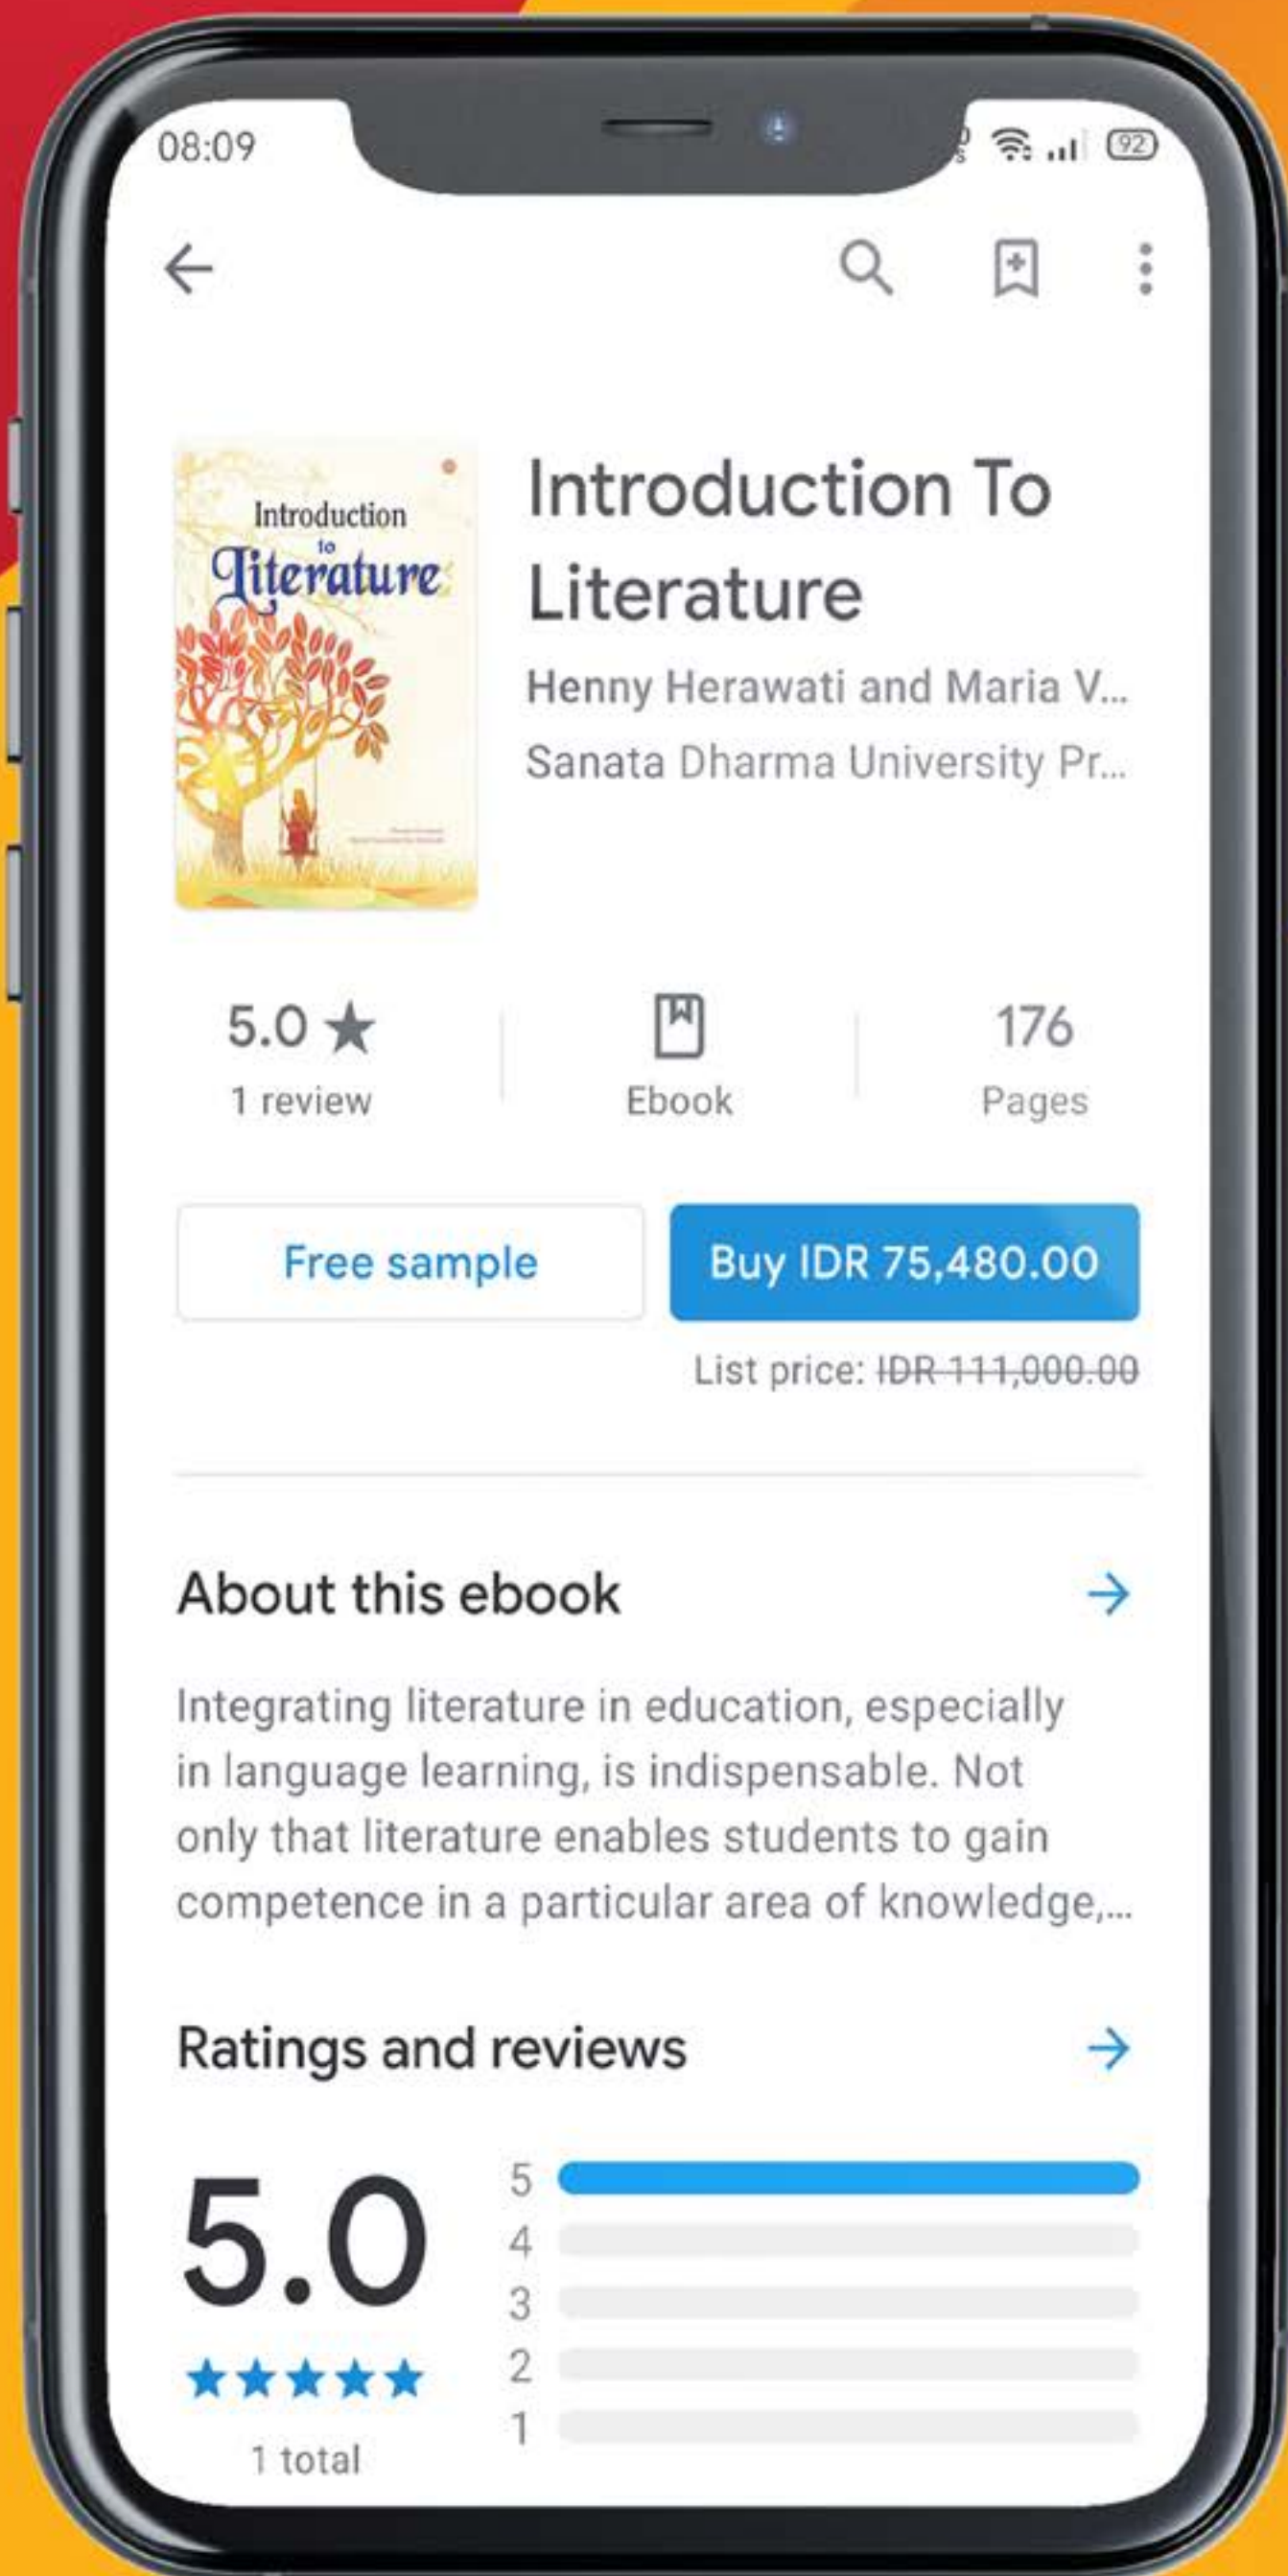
08:09

92

Introduction to Literature

Introduction To Literature

Henny Herawati and Maria V...

Sanata Dharma University Pr...

5.0 ★
1 review

Ebook

176
Pages

Free sample

Buy IDR 75,480.00

List price: ~~IDR 111,000.00~~

About this ebook →

Integrating literature in education, especially in language learning, is indispensable. Not only that literature enables students to gain competence in a particular area of knowledge,...

Ratings and reviews →

5.0
★★★★★
1 total

5
4
3
2
1